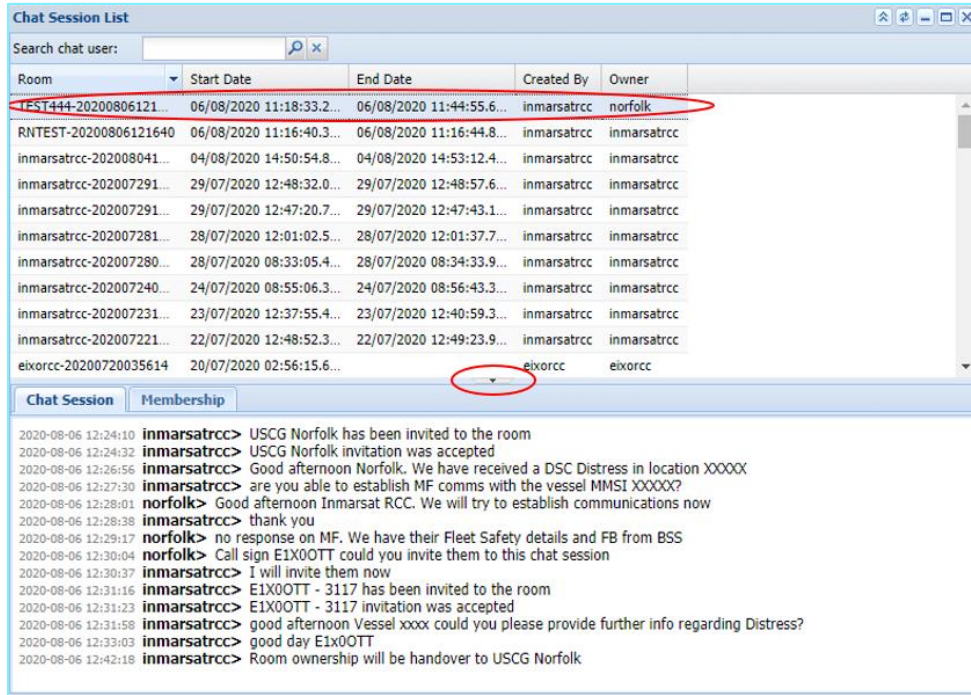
Chat Session List

Search chat user:

| Room | Start Date | End Date | Created By | Owner |
|---|---|---|---|---|
| TEST444-20200806121... | 06/08/2020 11:18:33.2... | 06/08/2020 11:44:55.6... | inmarsatrcc | norfolk |
| RNTEST-20200806121640 | 06/08/2020 11:16:40.3... | 06/08/2020 11:16:44.8... | inmarsatrcc | inmarsatrcc |
| inmarsatrcc-202008041... | 04/08/2020 14:50:54.8... | 04/08/2020 14:53:12.4... | inmarsatrcc | inmarsatrcc |
| inmarsatrcc-202007291... | 29/07/2020 12:48:32.0... | 29/07/2020 12:48:57.6... | inmarsatrcc | inmarsatrcc |
| inmarsatrcc-202007291... | 29/07/2020 12:47:20.7... | 29/07/2020 12:47:43.1... | inmarsatrcc | inmarsatrcc |
| inmarsatrcc-202007281... | 28/07/2020 12:01:02.5... | 28/07/2020 12:01:37.7... | inmarsatrcc | inmarsatrcc |
| inmarsatrcc-202007280... | 28/07/2020 08:33:05.4... | 28/07/2020 08:34:33.9... | inmarsatrcc | inmarsatrcc |
| inmarsatrcc-202007240... | 24/07/2020 08:55:06.3... | 24/07/2020 08:56:43.3... | inmarsatrcc | inmarsatrcc |
| inmarsatrcc-202007231... | 23/07/2020 12:37:55.4... | 23/07/2020 12:40:59.3... | inmarsatrcc | inmarsatrcc |
| inmarsatrcc-202007221... | 22/07/2020 12:48:52.3... | 22/07/2020 12:49:23.9... | inmarsatrcc | inmarsatrcc |
| eixorcc-20200720035614 | 20/07/2020 02:56:15.6... | | eixorcc | eixorcc |

Chat Session Membership

2020-08-06 12:24:10 inmarsatrcc> USCG Norfolk has been invited to the room
2020-08-06 12:24:32 inmarsatrcc> USCG Norfolk invitation was accepted
2020-08-06 12:26:56 inmarsatrcc> Good afternoon Norfolk. We have received a DSC Distress in location XXXXX
2020-08-06 12:27:30 inmarsatrcc> are you able to establish MF comms with the vessel MMSI XXXXX?
2020-08-06 12:28:01 norfolk> Good afternoon Inmarsat RCC. We will try to establish communications now
2020-08-06 12:28:38 inmarsatrcc> thank you
2020-08-06 12:29:17 norfolk> no response on MF. We have their Fleet Safety details and FB from BSS
2020-08-06 12:30:04 norfolk> Call sign E1X0OTT could you invite them to this chat session
2020-08-06 12:30:37 inmarsatrcc> I will invite them now
2020-08-06 12:31:16 inmarsatrcc> E1X0OTT - 3117 has been invited to the room
2020-08-06 12:31:23 inmarsatrcc> E1X0OTT - 3117 invitation was accepted
2020-08-06 12:31:58 inmarsatrcc> good afternoon Vessel xxxx could you please provide further info regarding Distress?
2020-08-06 12:33:03 inmarsatrcc> good day E1x0OTT
2020-08-06 12:42:18 inmarsatrcc> Room ownership will be handover to USCG Norfolk